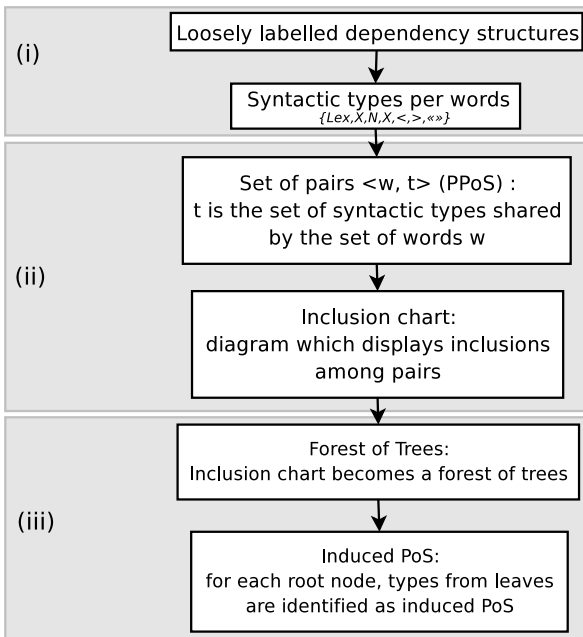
(i)

Loosely labelled dependency structures

Syntactic types per words
{Lex,X,N,X,<,>,«»}

(ii)

Set of pairs <w, t> (PPoS) :
t is the set of syntactic types shared by the set of words w

Inclusion chart:
diagram which displays inclusions among pairs

(iii)

Forest of Trees:
Inclusion chart becomes a forest of trees

Induced PoS:
for each root node, types from leaves are identified as induced PoS